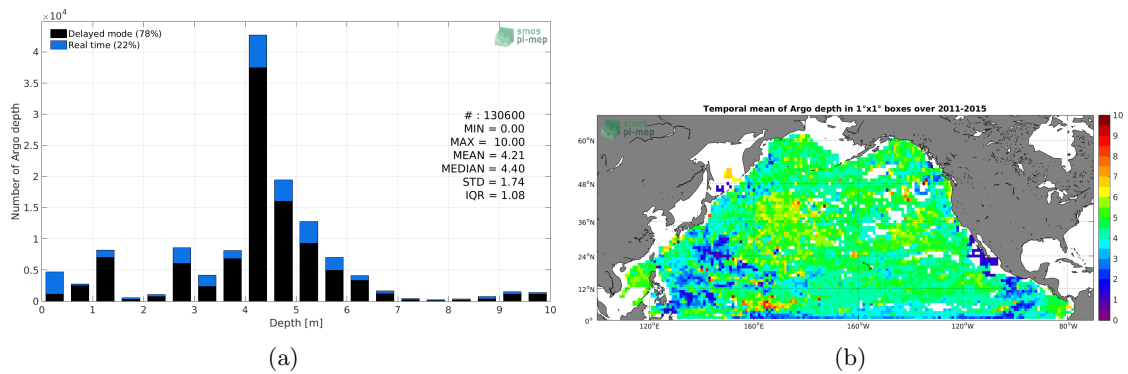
$\times10^4$

Delayed mode (78%)
Real time (22%)

smos pi-mep

Number of Argo depth

4.5
4
3.5
3
2.5
2
1.5
1
0.5
0

# : 130600
MIN = 0.00
MAX = 10.00
MEAN = 4.21
MEDIAN = 4.40
STD = 1.74
IQR = 1.08

0 1 2 3 4 5 6 7 8 9 10
Depth [m]

(a)

Temporal mean of Argo depth in 1°x1° boxes over 2011-2015

smos pi-mep

60°N
48°N
36°N
24°N
12°N
0°

120°E 160°E 160°W 120°W 80°W

10
9
8
7
6
5
4
3
2
1
0

(b)